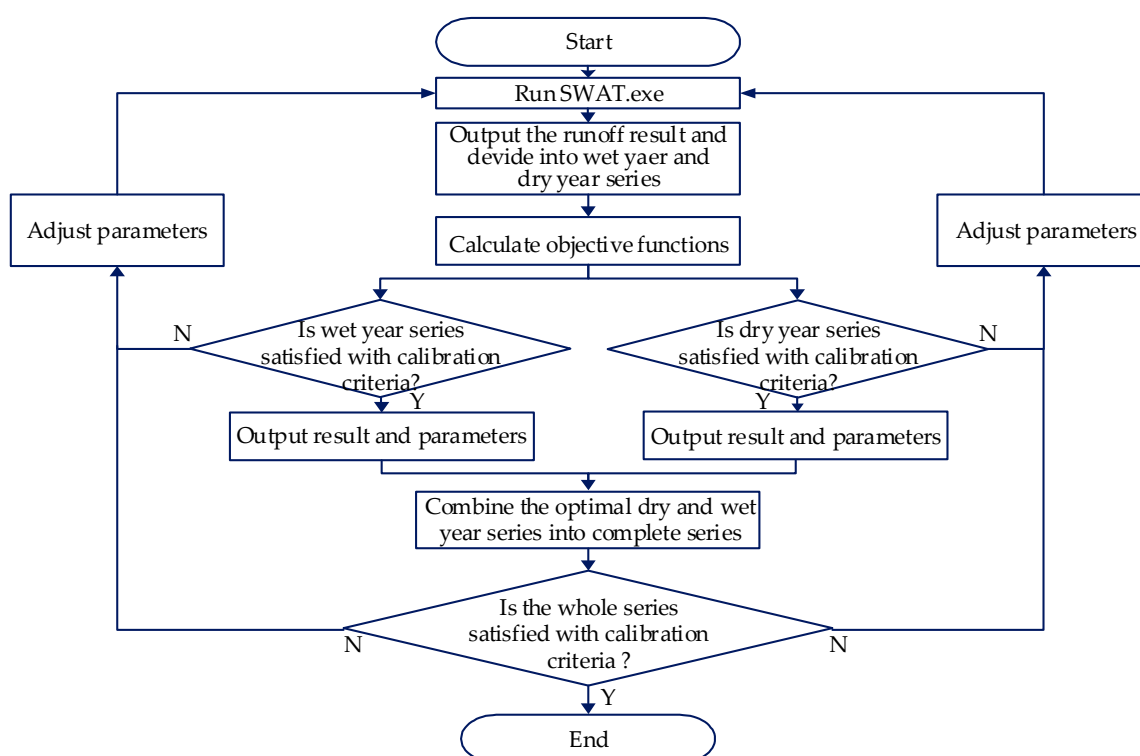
Start

Run SWAT.exe

Output the runoff result and devide into wet yaer and dry year series

Adjust parameters

Calculate objective functions

Adjust parameters

N

Is wet year series satisfied with calibration criteria?

Is dry year series satisfied with calibration criteria?

N

Y

Y

Output result and parameters

Output result and parameters

Combine the optimal dry and wet year series into complete series

Is the whole series satisfied with calibration criteria ?

N

N

Y

End